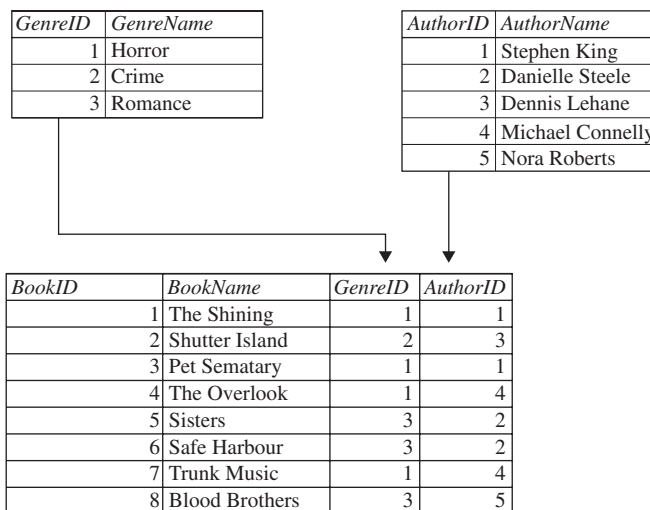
| GenreID | GenreName |
|---|---|
| 1 | Horror |
| 2 | Crime |
| 3 | Romance |

| AuthorID | AuthorName |
|---|---|
| 1 | Stephen King |
| 2 | Danielle Steele |
| 3 | Dennis Lehane |
| 4 | Michael Connelly |
| 5 | Nora Roberts |

| BookID | BookName | GenreID | AuthorID |
|---|---|---|---|
| 1 | The Shining | 1 | 1 |
| 2 | Shutter Island | 2 | 3 |
| 3 | Pet Sematary | 1 | 1 |
| 4 | The Overlook | 1 | 4 |
| 5 | Sisters | 3 | 2 |
| 6 | Safe Harbour | 3 | 2 |
| 7 | Trunk Music | 1 | 4 |
| 8 | Blood Brothers | 3 | 5 |